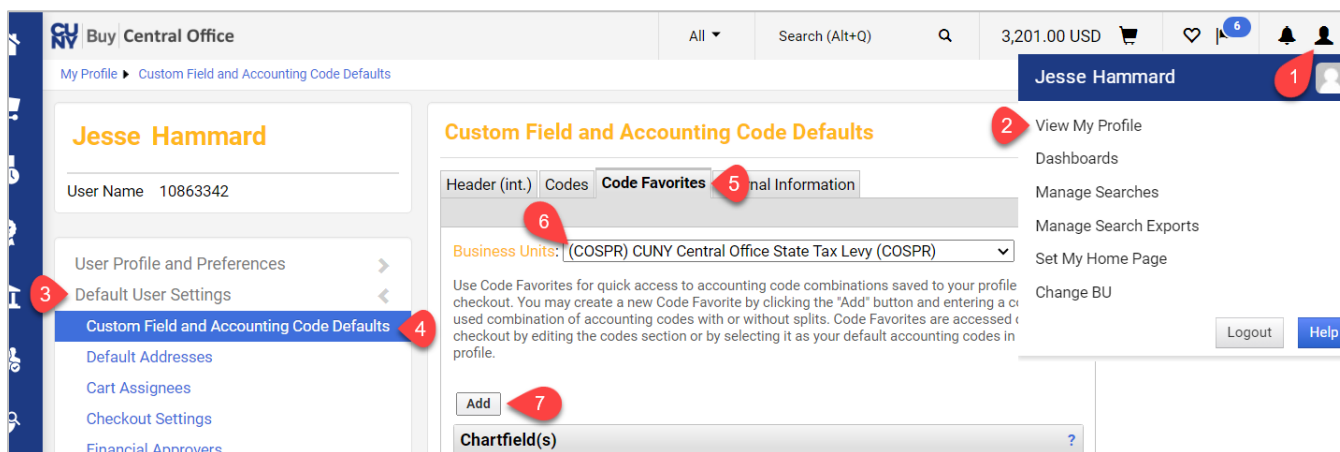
CUNY Buy Central Office

All ▾ Search (Alt+Q) 3,201.00 USD 6

My Profile ▸ Custom Field and Accounting Code Defaults

Jesse Hammard

User Name 10863342

User Profile and Preferences

3 Default User Settings

Custom Field and Accounting Code Defaults 4

Default Addresses

Cart Assignees

Checkout Settings

Financial Approvers

Custom Field and Accounting Code Defaults

Header (int.) Codes Code Favorites 5 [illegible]nal Information

6

Business Units: (COSPR) CUNY Central Office State Tax Levy (COSPR)

Use Code Favorites for quick access to accounting code combinations saved to your profile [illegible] checkout. You may create a new Code Favorite by clicking the "Add" button and entering a co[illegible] used combination of accounting codes with or without splits. Code Favorites are accessed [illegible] checkout by editing the codes section or by selecting it as your default accounting codes in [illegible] profile.

Add 7

Chartfield(s) ?

Jesse Hammard 1

2 View My Profile

Dashboards

Manage Searches

Manage Search Exports

Set My Home Page

Change BU

Logout Help